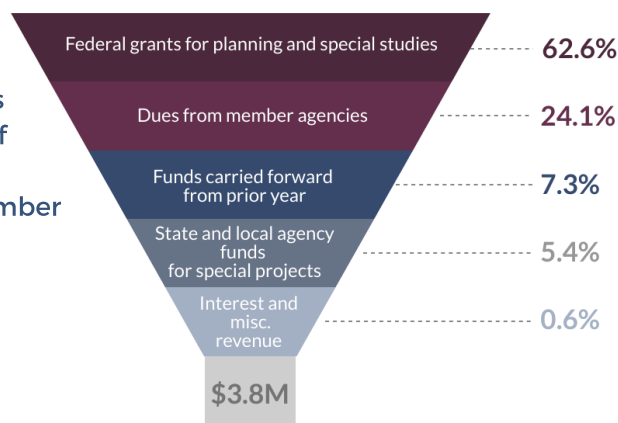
s
f

mber

Federal grants for planning and special studies 62.6%

Dues from member agencies 24.1%

Funds carried forward from prior year 7.3%

State and local agency funds for special projects 5.4%

Interest and misc. revenue 0.6%

$3.8M